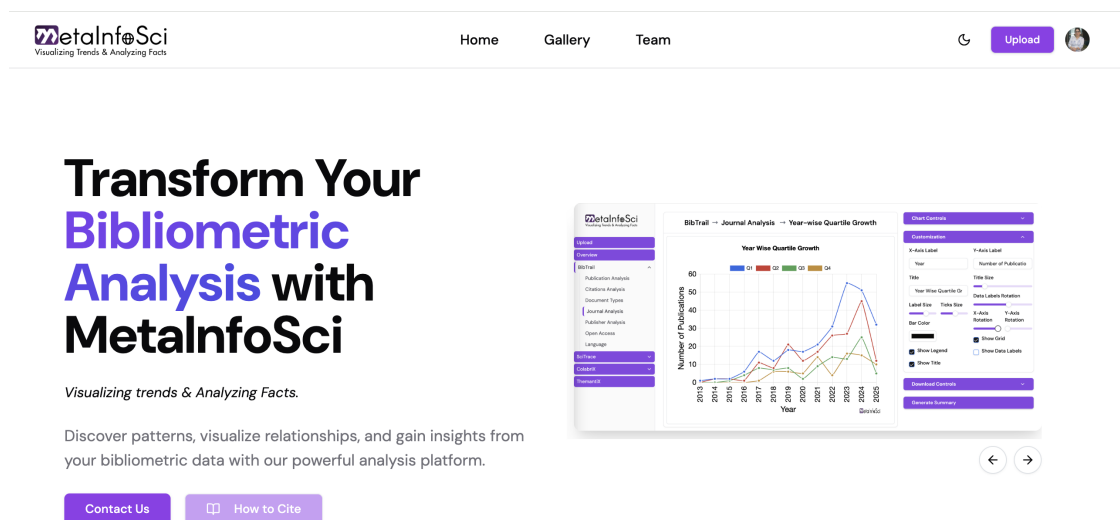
MetaInfoSci
Visualizing Trends & Analyzing Facts

Home Gallery Team

Upload

Transform Your Bibliometric Analysis with MetaInfoSci

Visualizing trends & Analyzing Facts.

Discover patterns, visualize relationships, and gain insights from your bibliometric data with our powerful analysis platform.

Contact Us How to Cite

MetaInfoSci
Visualizing Trends & Analyzing Facts

Upload
Overview
BibTrail
Publication Analysis
Citations Analysis
Document Types
Journal Analysis
Publisher Analysis
Open Access
Language
SciTrace
Collabrill
ThematiX

BibTrail → Journal Analysis → Year-wise Quartile Growth

Year Wise Quartile Growth

Q1 Q2 Q3 Q4

60
50
40
30
20
10
0

Number of Publications

2013 2014 2015 2016 2017 2018 2019 2020 2021 2022 2023 2024 2025

Year

Chart Controls
Customization
X-Axis Label
Year
Y-Axis Label
Number of Publicatio
Title
Year Wise Quartile Gr
Title Size
Data Labels Rotation
Label Size
Ticks Size
X-Axis Rotation
Y-Axis Rotation
Bar Color
Show Grid
Show Legend
Show Data Labels
Show Title
Download Controls
Generate Summary